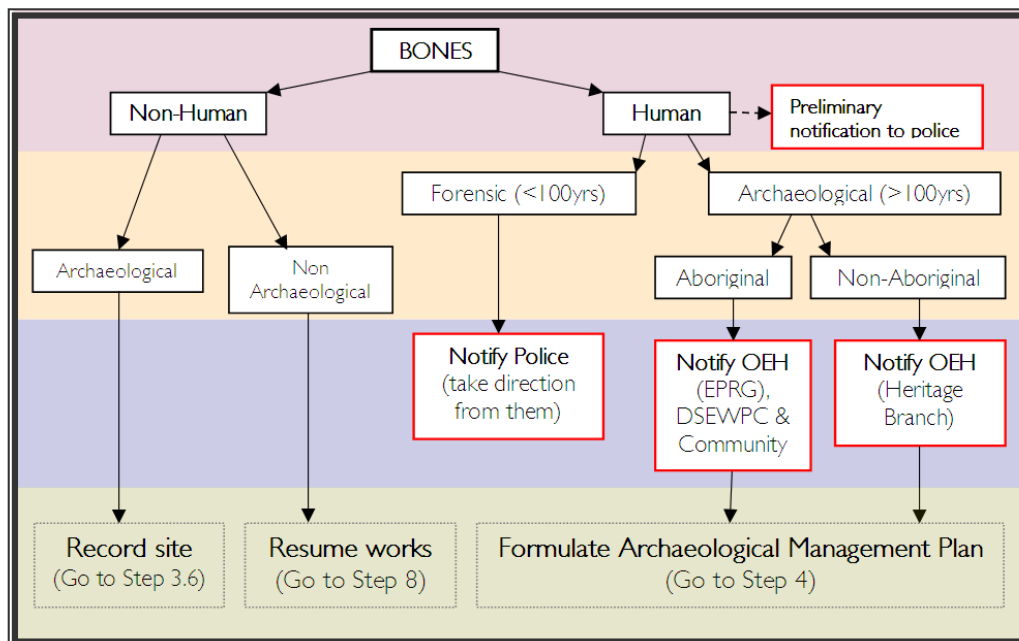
BONES

Non-Human

Human

Preliminary notification to police

Forensic (<100yrs)

Archaeological (>100yrs)

Archaeological

Non Archaeological

Aboriginal

Non-Aboriginal

Notify Police (take direction from them)

Notify OEH (EPRG), DSEWPC & Community

Notify OEH (Heritage Branch)

Record site (Go to Step 3.6)

Resume works (Go to Step 8)

Formulate Archaeological Management Plan (Go to Step 4)